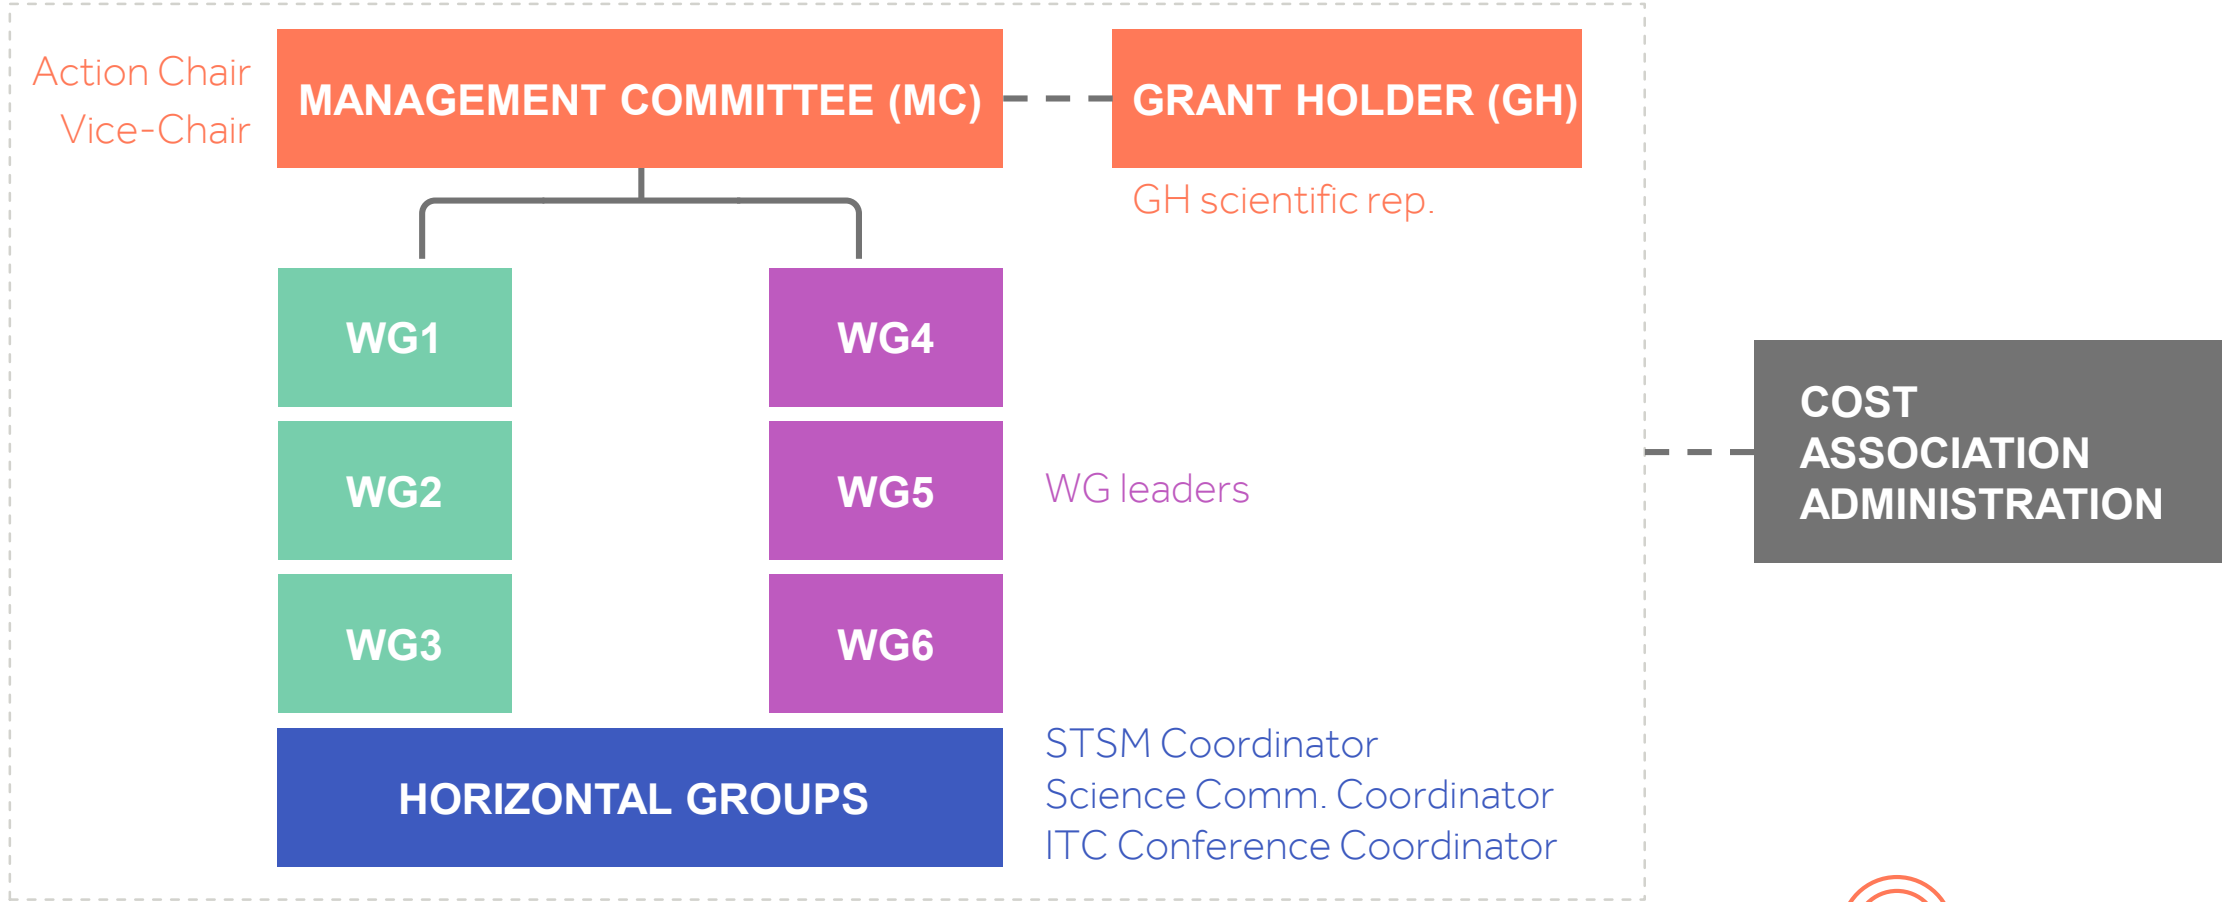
Action Chair
Vice-Chair

MANAGEMENT COMMITTEE (MC)

GRANT HOLDER (GH)

GH scientific rep.

WG1

WG4

WG2

WG5

WG leaders

WG3

WG6

COST ASSOCIATION ADMINISTRATION

HORIZONTAL GROUPS

STSM Coordinator
Science Comm. Coordinator
ITC Conference Coordinator